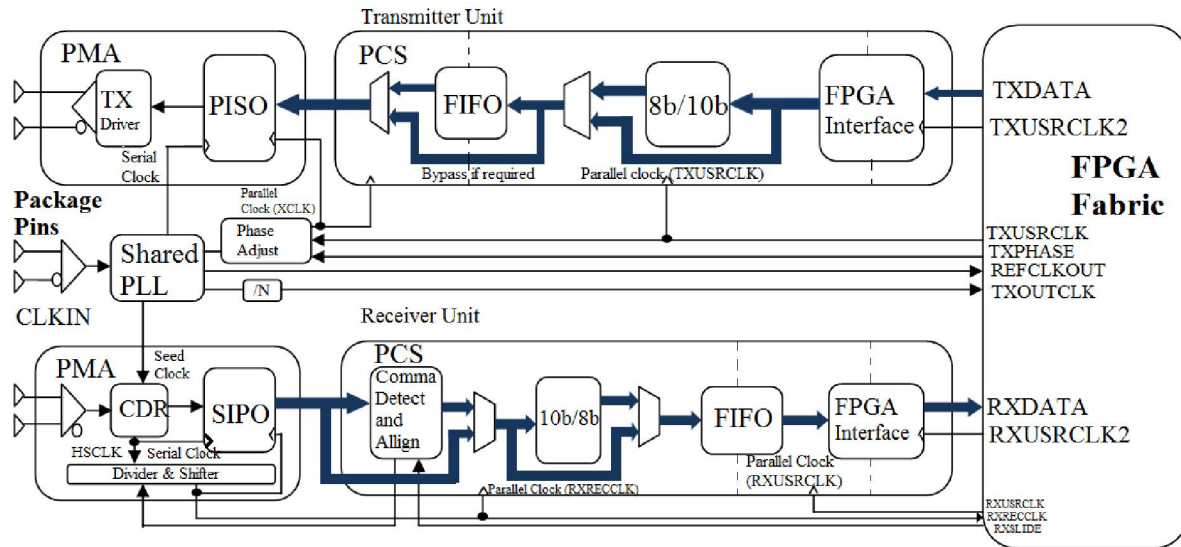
Transmitter Unit

PMA

TX Driver

PISO

Serial Clock

PCS

FIFO

8b/10b

FPGA Interface

TXDATA

TXUSRCLK2

Bypass if required

Parallel clock (TXUSRCLK)

FPGA Fabric

Package Pins

Parallel Clock (XCLK)

Phase Adjust

Shared PLL

/N

TXUSRCLK
TXPHASE
REFCLKOUT
TXOUTCLK

CLKIN

Receiver Unit

PMA

Seed Clock

CDR

SIPO

HSCLK

Serial Clock

Divider & Shifter

PCS

Comma Detect and Allign

10b/8b

FIFO

FPGA Interface

RXDATA

RXUSRCLK2

Parallel Clock (RXUSRCLK)

Parallel Clock (RXRECCLK)

RXUSRCLK
RXRECCLK
RXSLIDE